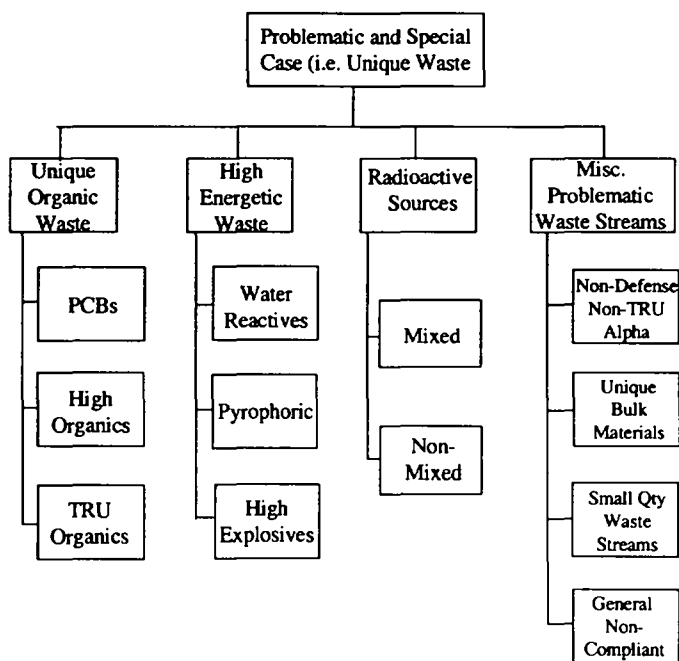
Problematic and Special Case (i.e. Unique Waste

Unique Organic Waste

PCBs

High Organics

TRU Organics

High Energetic Waste

Water Reactives

Pyrophoric

High Explosives

Radioactive Sources

Mixed

Non-Mixed

Misc. Problematic Waste Streams

Non-Defense Non-TRU Alpha

Unique Bulk Materials

Small Qty Waste Streams

General Non-Compliant